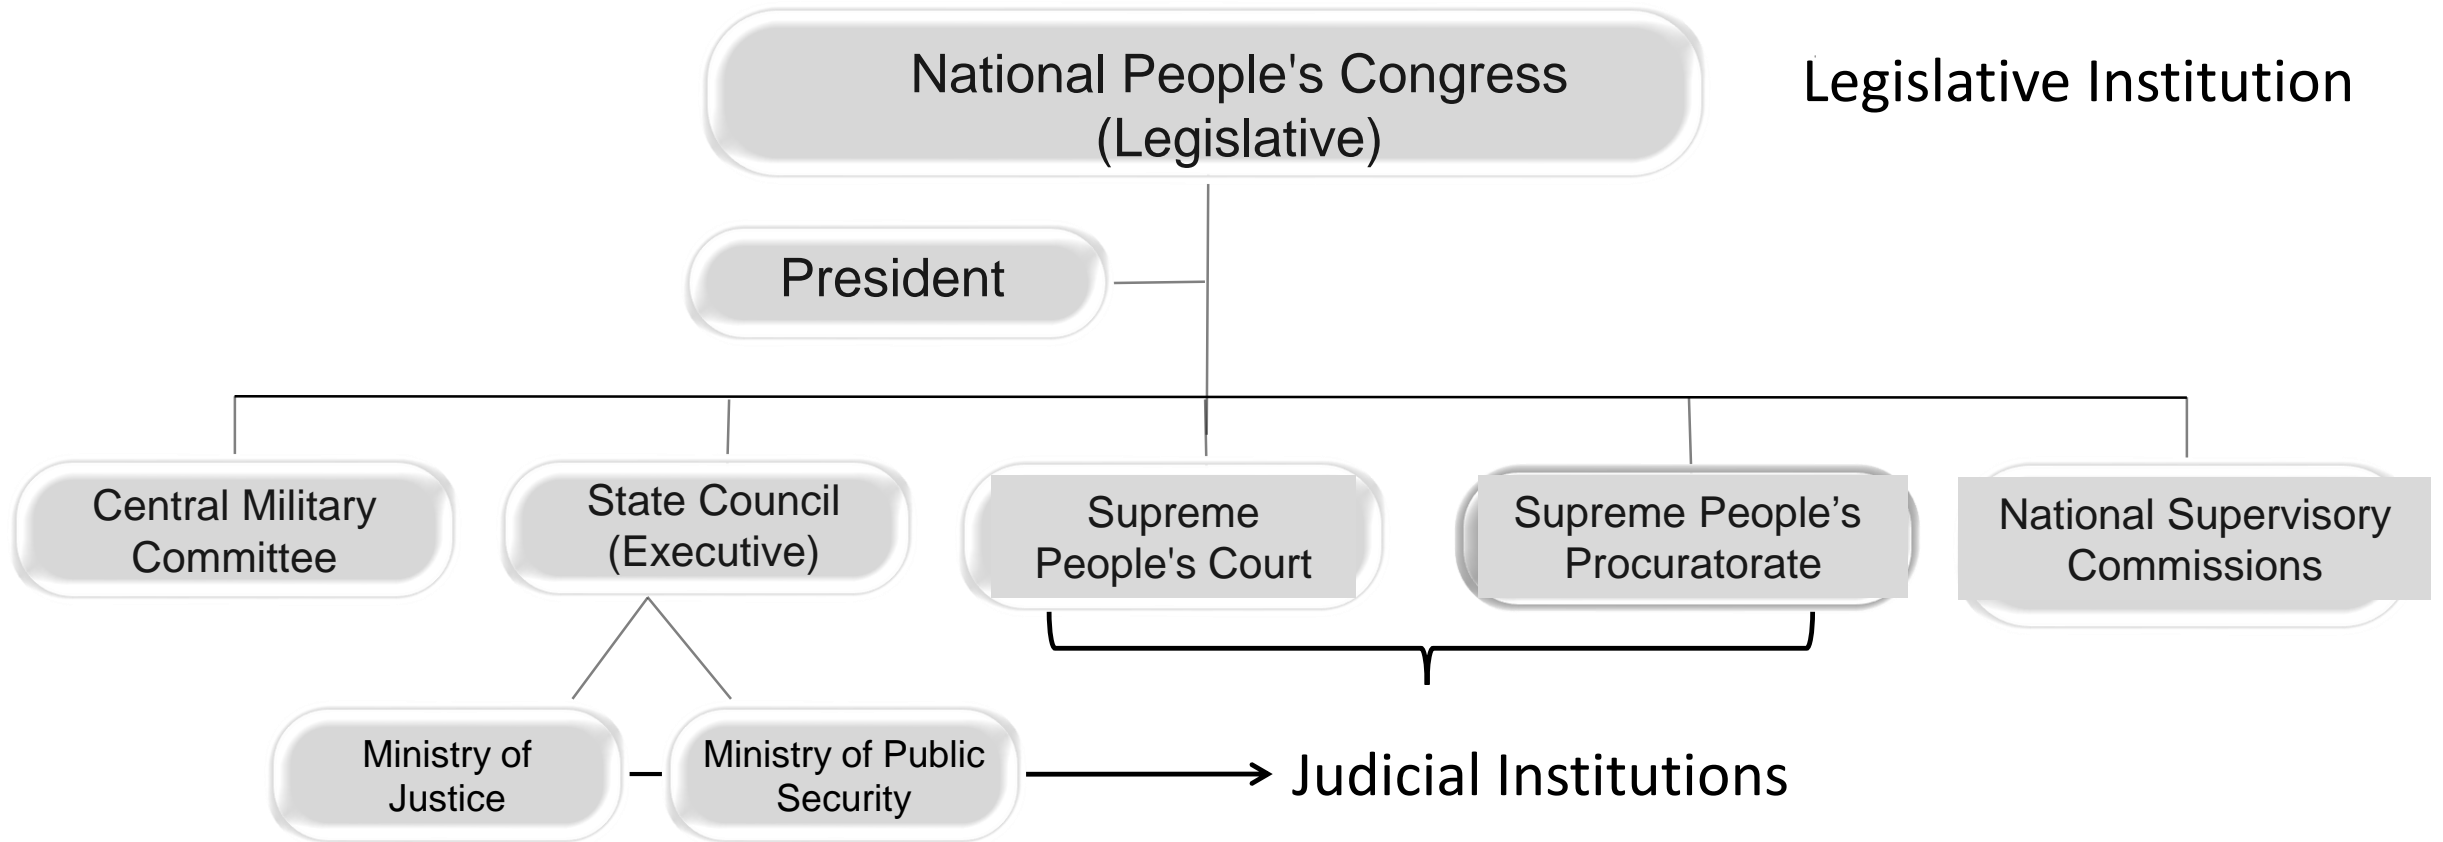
National People's Congress (Legislative)

Legislative Institution

President

Central Military Committee

State Council (Executive)

Supreme People's Court

Supreme People’s Procuratorate

National Supervisory Commissions

Ministry of Justice

Ministry of Public Security

Judicial Institutions